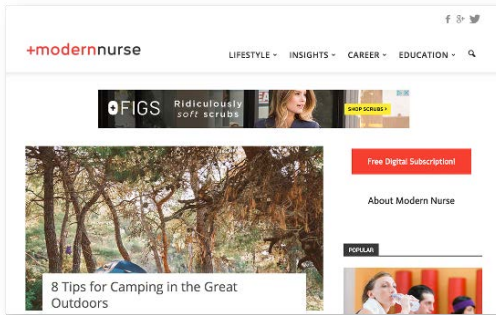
f g+

+modernnurse

LIFESTYLE ˅ INSIGHTS ˅ CAREER ˅ EDUCATION ˅

FIGS Ridiculously soft scrubs SHOP SCRUBS

Free Digital Subscription!

About Modern Nurse

POPULAR

8 Tips for Camping in the Great Outdoors